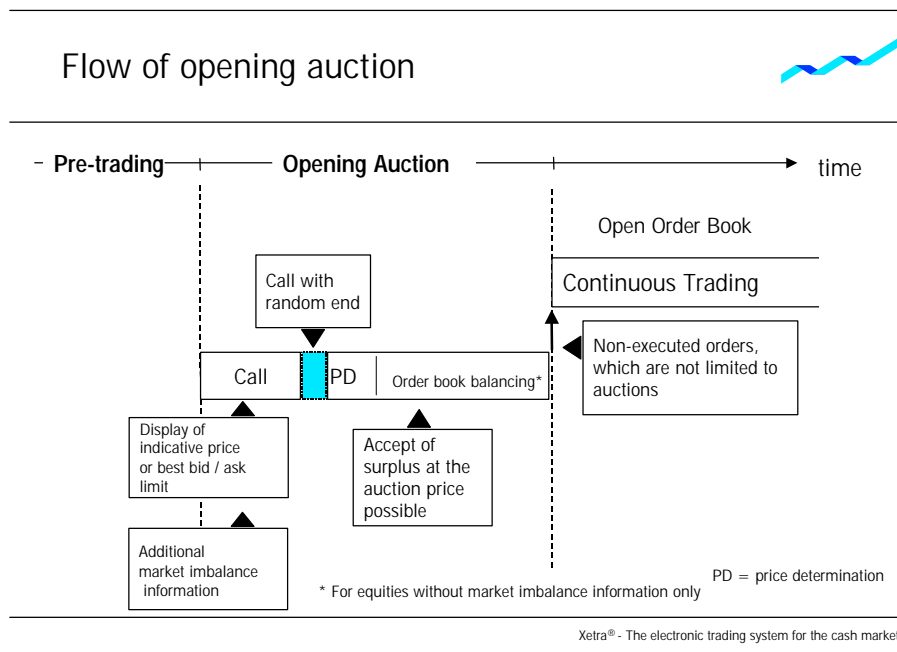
Flow of opening auction

– Pre-trading Opening Auction time

Open Order Book

Continuous Trading

Call with random end

Non-executed orders, which are not limited to auctions

Call PD Order book balancing*

Display of indicative price or best bid / ask limit

Accept of surplus at the auction price possible

Additional market imbalance information

PD = price determination

* For equities without market imbalance information only

Xetra® - The electronic trading system for the cash market